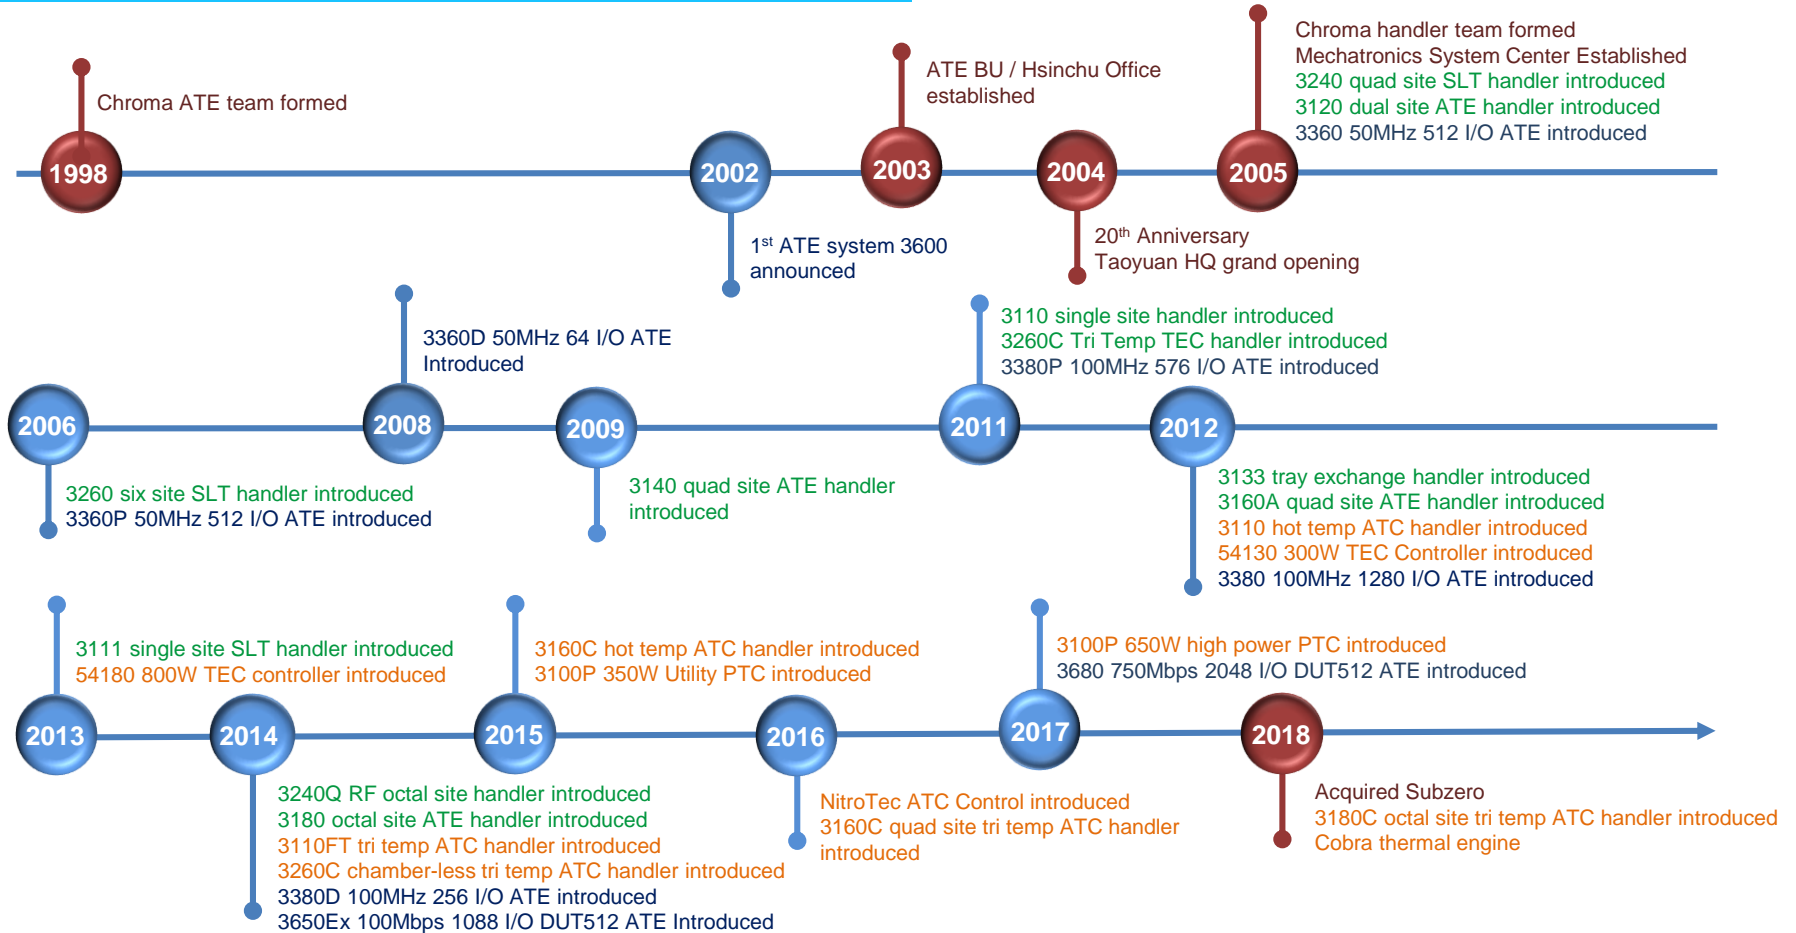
Chroma ATE team formed

1998

2002

1$^{st}$ ATE system 3600 announced

ATE BU / Hsinchu Office established

2003

2004

20$^{th}$ Anniversary
Taoyuan HQ grand opening

Chroma handler team formed
Mechatronics System Center Established
3240 quad site SLT handler introduced
3120 dual site ATE handler introduced
3360 50MHz 512 I/O ATE introduced

2005

2006

3260 six site SLT handler introduced
3360P 50MHz 512 I/O ATE introduced

3360D 50MHz 64 I/O ATE Introduced

2008

2009

3140 quad site ATE handler introduced

3110 single site handler introduced
3260C Tri Temp TEC handler introduced
3380P 100MHz 576 I/O ATE introduced

2011

2012

3133 tray exchange handler introduced
3160A quad site ATE handler introduced
3110 hot temp ATC handler introduced
54130 300W TEC Controller introduced
3380 100MHz 1280 I/O ATE introduced

3111 single site SLT handler introduced
54180 800W TEC controller introduced

2013

2014

3240Q RF octal site handler introduced
3180 octal site ATE handler introduced
3110FT tri temp ATC handler introduced
3260C chamber-less tri temp ATC handler introduced
3380D 100MHz 256 I/O ATE introduced
3650Ex 100Mbps 1088 I/O DUT512 ATE Introduced

3160C hot temp ATC handler introduced
3100P 350W Utility PTC introduced

2015

2016

NitroTec ATC Control introduced
3160C quad site tri temp ATC handler introduced

3100P 650W high power PTC introduced
3680 750Mbps 2048 I/O DUT512 ATE introduced

2017

2018

Acquired Subzero
3180C octal site tri temp ATC handler introduced
Cobra thermal engine